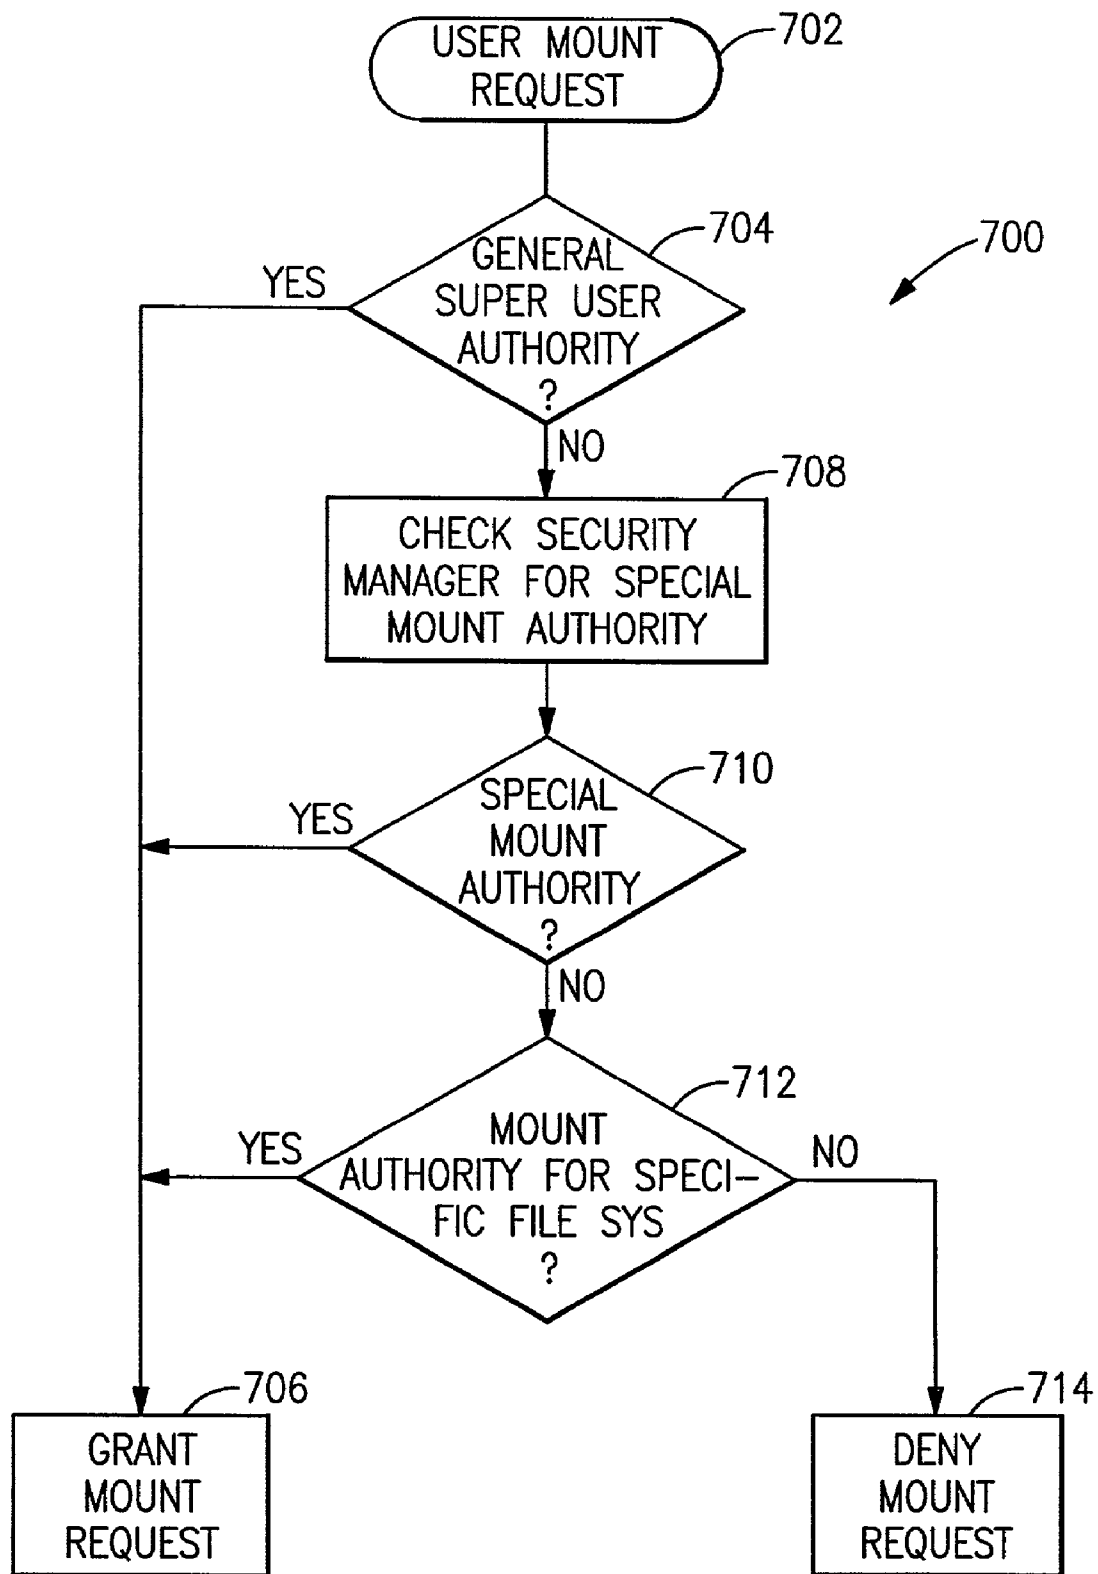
USER MOUNT REQUEST

702

700

GENERAL SUPER USER AUTHORITY ?

704

YES

NO

CHECK SECURITY MANAGER FOR SPECIAL MOUNT AUTHORITY

708

SPECIAL MOUNT AUTHORITY ?

710

YES

NO

MOUNT AUTHORITY FOR SPECI- FIC FILE SYS ?

712

YES

NO

GRANT MOUNT REQUEST

706

DENY MOUNT REQUEST

714